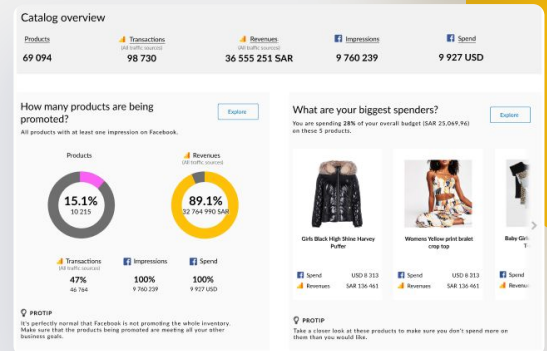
Catalog overview

| Products | Transactions (All traffic sources) | Revenues (All traffic sources) | Impressions | Spend |
|---|---|---|---|---|
| 69 094 | 98 730 | 36 555 251 SAR | 9 760 239 | 9 927 USD |

How many products are being promoted?

All products with at least one impression on Facebook.

Explore

Products

15.1%
10 215

Revenues

89.1%
32 764 990 SAR

| Transactions (All traffic sources) | Impressions | Spend |
|---|---|---|
| 47% | 100% | 100% |
| 46 764 | 9 760 239 | 9 927 USD |

PROTIP

It's perfectly normal that Facebook is not promoting the whole inventory. Make sure that the products being promoted are meeting all your other business goals.

What are your biggest spenders?

Explore

You are spending 28% of your overall budget (SAR 25,069.96) on these 5 products.

Girls Black High Shine Harvey Puffer

Spend USD 8 313
Revenues SAR 136 461

Womens Yellow print bralet crop top

Spend USD 8 313
Revenues SAR 136 461

Baby Gi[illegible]

Spend
Revenues

PROTIP

Take a closer look at these products to make sure you don't spend more on them than you would like.